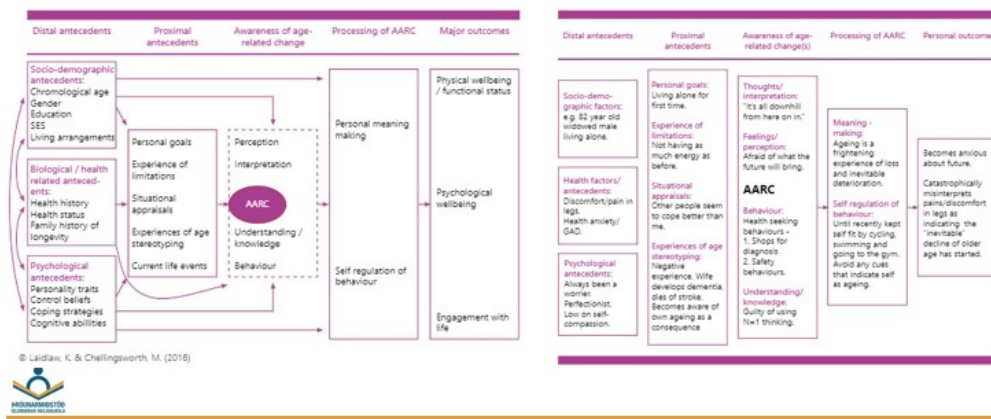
Distal antecedents

Proximal antecedents

Awareness of age-related change

Processing of AARC

Major outcomes

Socio-demographic antecedents:
Chromological age
Gender
Education
SES
Living arrangements

Biological / health related antecedents:
Health history
Health status
Family history of longevity

Psychological antecedents:
Personality traits
Control beliefs
Coping strategies
Cognitive abillities

Personal goals

Experience of limitations

Situational appraisals

Experiences of age stereotyping

Current life events

Perception

Interpretation

AARC

Understanding / knowledge

Behaviour

Personal meaning making

Self regulation of behaviour

Physical wellbeing / functional status

Psychological wellbeing

Engagement with life

© Laidlaw, K. & Chellingsworth, M. (2016)

MIÐUNARMIÐSTÖÐ

Distal antecedents

Proximal antecedents

Awareness of age-related change(s)

Processing of AARC

Personal outcome

Socio-demographic factors:
e.g. 82 year old widowed male living alone.

Health factors/ antecedents:
Discomfort/pain in legs.
Health anxiety/ GAD.

Psychological antecedents:
Always been a worrier.
Perfectionist.
Low on self-compassion.

Personal goals:
Living alone for first time.

Experience of limitations:
Not having as much energy as before.

Situational appraisals:
Other people seem to cope better than me.

Experiences of age stereotyping:
Negative experience. Wife develops dementia, dies of stroke. Becomes aware of own ageing as a consequence

Thoughts/ interpretation:
"It's all downhill from here on in."

Feelings/ perception:
Afraid of what the future will bring.

AARC

Behaviour:
Health seeking behaviours -
1. Shops for diagnosis
2. Safety behaviours.

Understanding/ knowledge:
Guilty of using N=1 thinking.

Meaning - making:
Ageing is a frightening experience of loss and inevitable deterioration.

Self regulation of behaviour:
Until recently kept self fit by cycling, swimming and going to the gym. Avoid any cues that indicate self as ageing.

Becomes anxious about future.

Catastrophically misinterprets pains/discomfort in legs as indicating the "inevitable" decline of older age has started.